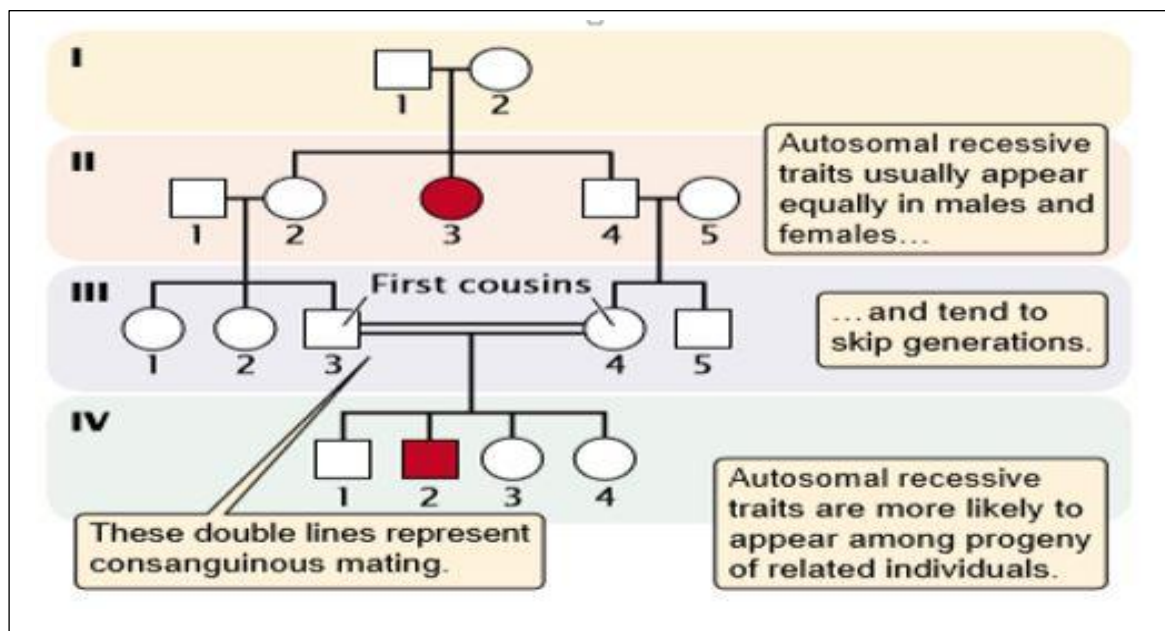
I

1 2

II

1 2 3 4 5

Autosomal recessive traits usually appear equally in males and females...

III

First cousins

1 2 3 4 5

...and tend to skip generations.

IV

1 2 3 4

These double lines represent consanguinous mating.

Autosomal recessive traits are more likely to appear among progeny of related individuals.